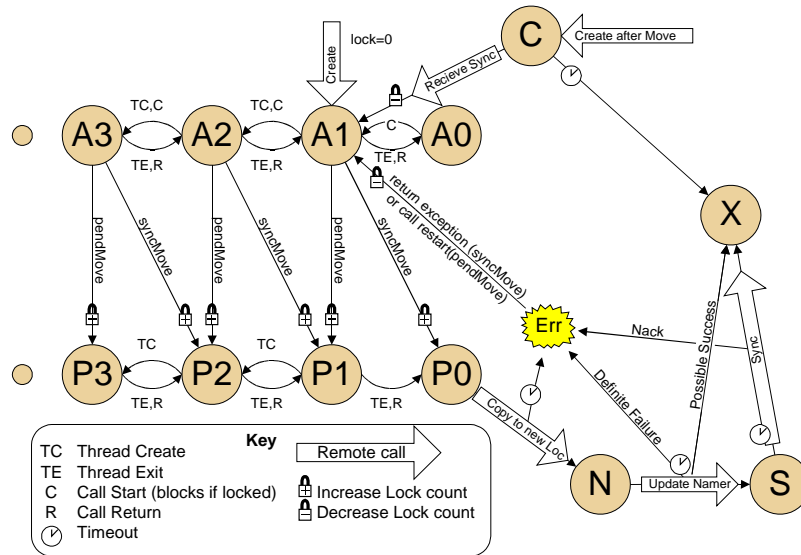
lock=0

Create

C

Create after Move

Recieve Sync

A3

A2

A1

A0

TC,C

TC,C

C

TE,R

TE,R

TE,R

X

pendMove

syncMove

pendMove

syncMove

pendMove

syncMove

return exception (syncMove) or call restart(pendMove)

Err

Nack

Possible Success

Sync

P3

P2

P1

P0

TC

TC

TE,R

TE,R

TE,R

Copy to new Loc

Definite Failure

N

Update Namer

S

Key

TC Thread Create

TE Thread Exit

C Call Start (blocks if locked)

R Call Return

Timeout

Remote call

Increase Lock count

Decrease Lock count